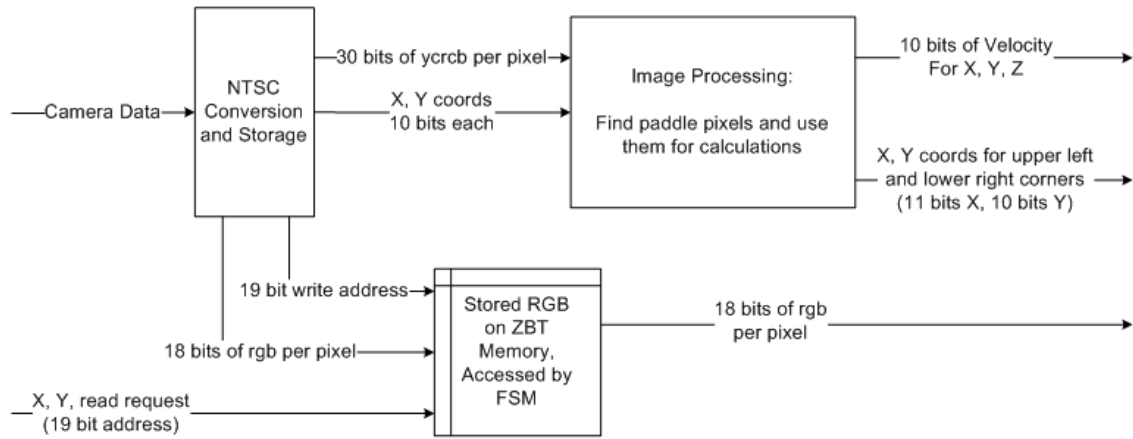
Camera Data

NTSC Conversion and Storage

30 bits of ycrcb per pixel

X, Y coords 10 bits each

Image Processing:

Find paddle pixels and use them for calculations

10 bits of Velocity For X, Y, Z

X, Y coords for upper left and lower right corners (11 bits X, 10 bits Y)

19 bit write address

18 bits of rgb per pixel

X, Y, read request (19 bit address)

Stored RGB on ZBT Memory, Accessed by FSM

18 bits of rgb per pixel